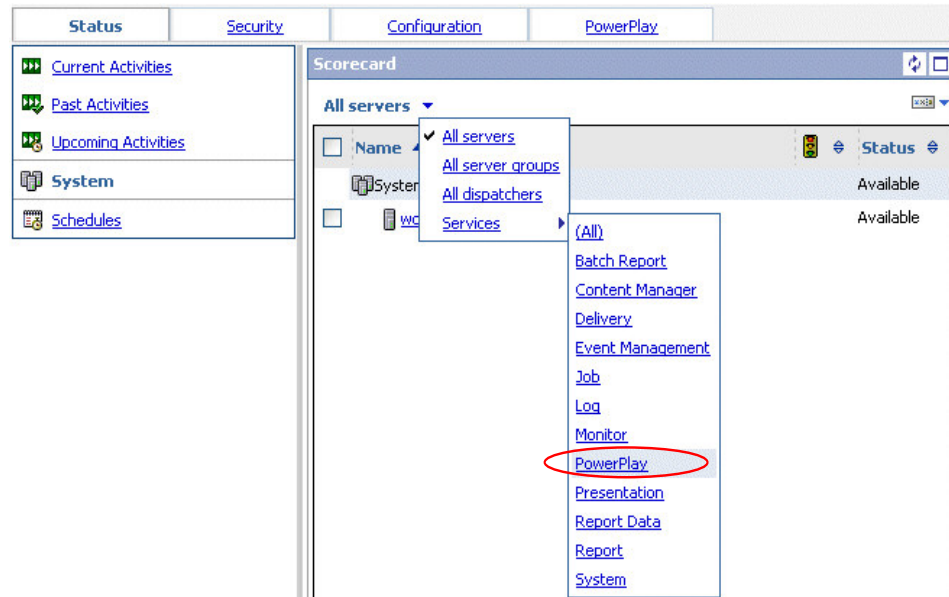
Status Security Configuration PowerPlay

Current Activities
Past Activities
Upcoming Activities
System
Schedules

Scorecard

All servers

Name
Status

System
Available

wo
Available

All servers
All server groups
All dispatchers
Services

(All)
Batch Report
Content Manager
Delivery
Event Management
Job
Log
Monitor
PowerPlay
Presentation
Report Data
Report
System